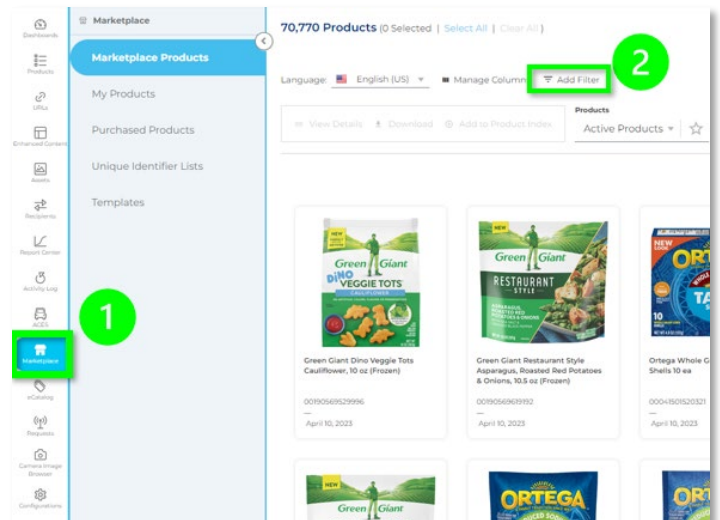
Dashboards
Products
URLs
Enhanced Content
Assets
Recipients
Report Center
Activity Log
ACES
Marketplace
eCatalog
Requests
Camera Image Browser
Configurations

Marketplace
Marketplace Products
My Products
Purchased Products
Unique Identifier Lists
Templates

1

70,770 Products (0 Selected | Select All | Clear All )

2

Language: English (US)
Manage Columns
Add Filter

View Details
Download
Add to Product Index

Products
Active Products

NEW
Green Giant
DINO VEGGIE TOTS
CAULIFLOWER

Green Giant Dino Veggie Tots Cauliflower, 10 oz (Frozen)
00190569529996
—
April 10, 2023

NEW
Green Giant
RESTAURANT STYLE
ASPARAGUS, ROASTED RED POTATOES & ONIONS

Green Giant Restaurant Style Asparagus, Roasted Red Potatoes & Onions, 10.5 oz (Frozen)
00190569619192
—
April 10, 2023

ORT
10

Ortega Whole G Shells 10 ea
00041501520321
—
April 10, 2023

NEW
Green Giant

ORTEGA

ORT